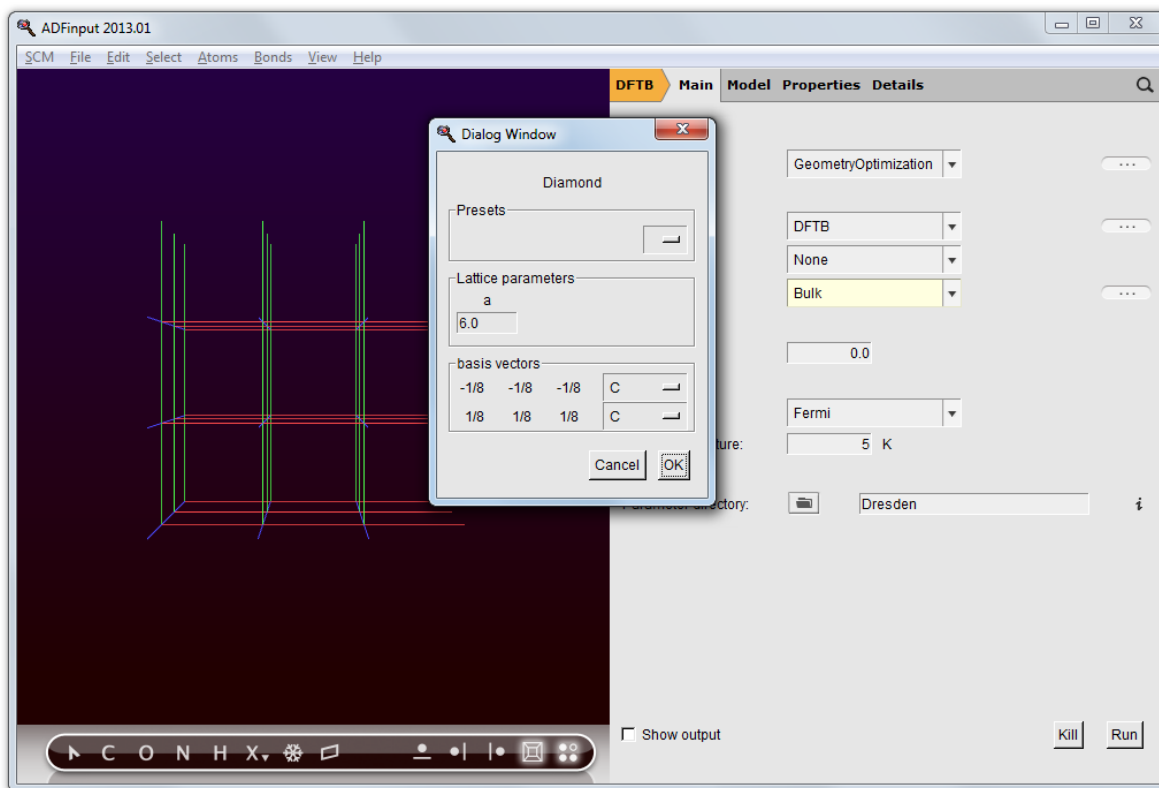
ADFinput 2013.01

SCM File Edit Select Atoms Bonds View Help

DFTB Main Model Properties Details

Dialog Window

Diamond

Presets

Lattice parameters

a

6.0

basis vectors

| -1/8 | -1/8 | -1/8 | C |
|---|---|---|---|
| 1/8 | 1/8 | 1/8 | C |

Cancel OK

GeometryOptimization

DFTB

None

Bulk

0.0

Fermi

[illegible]ture: 5 K

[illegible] directory: Dresden

Show output

Kill Run

C O N H X